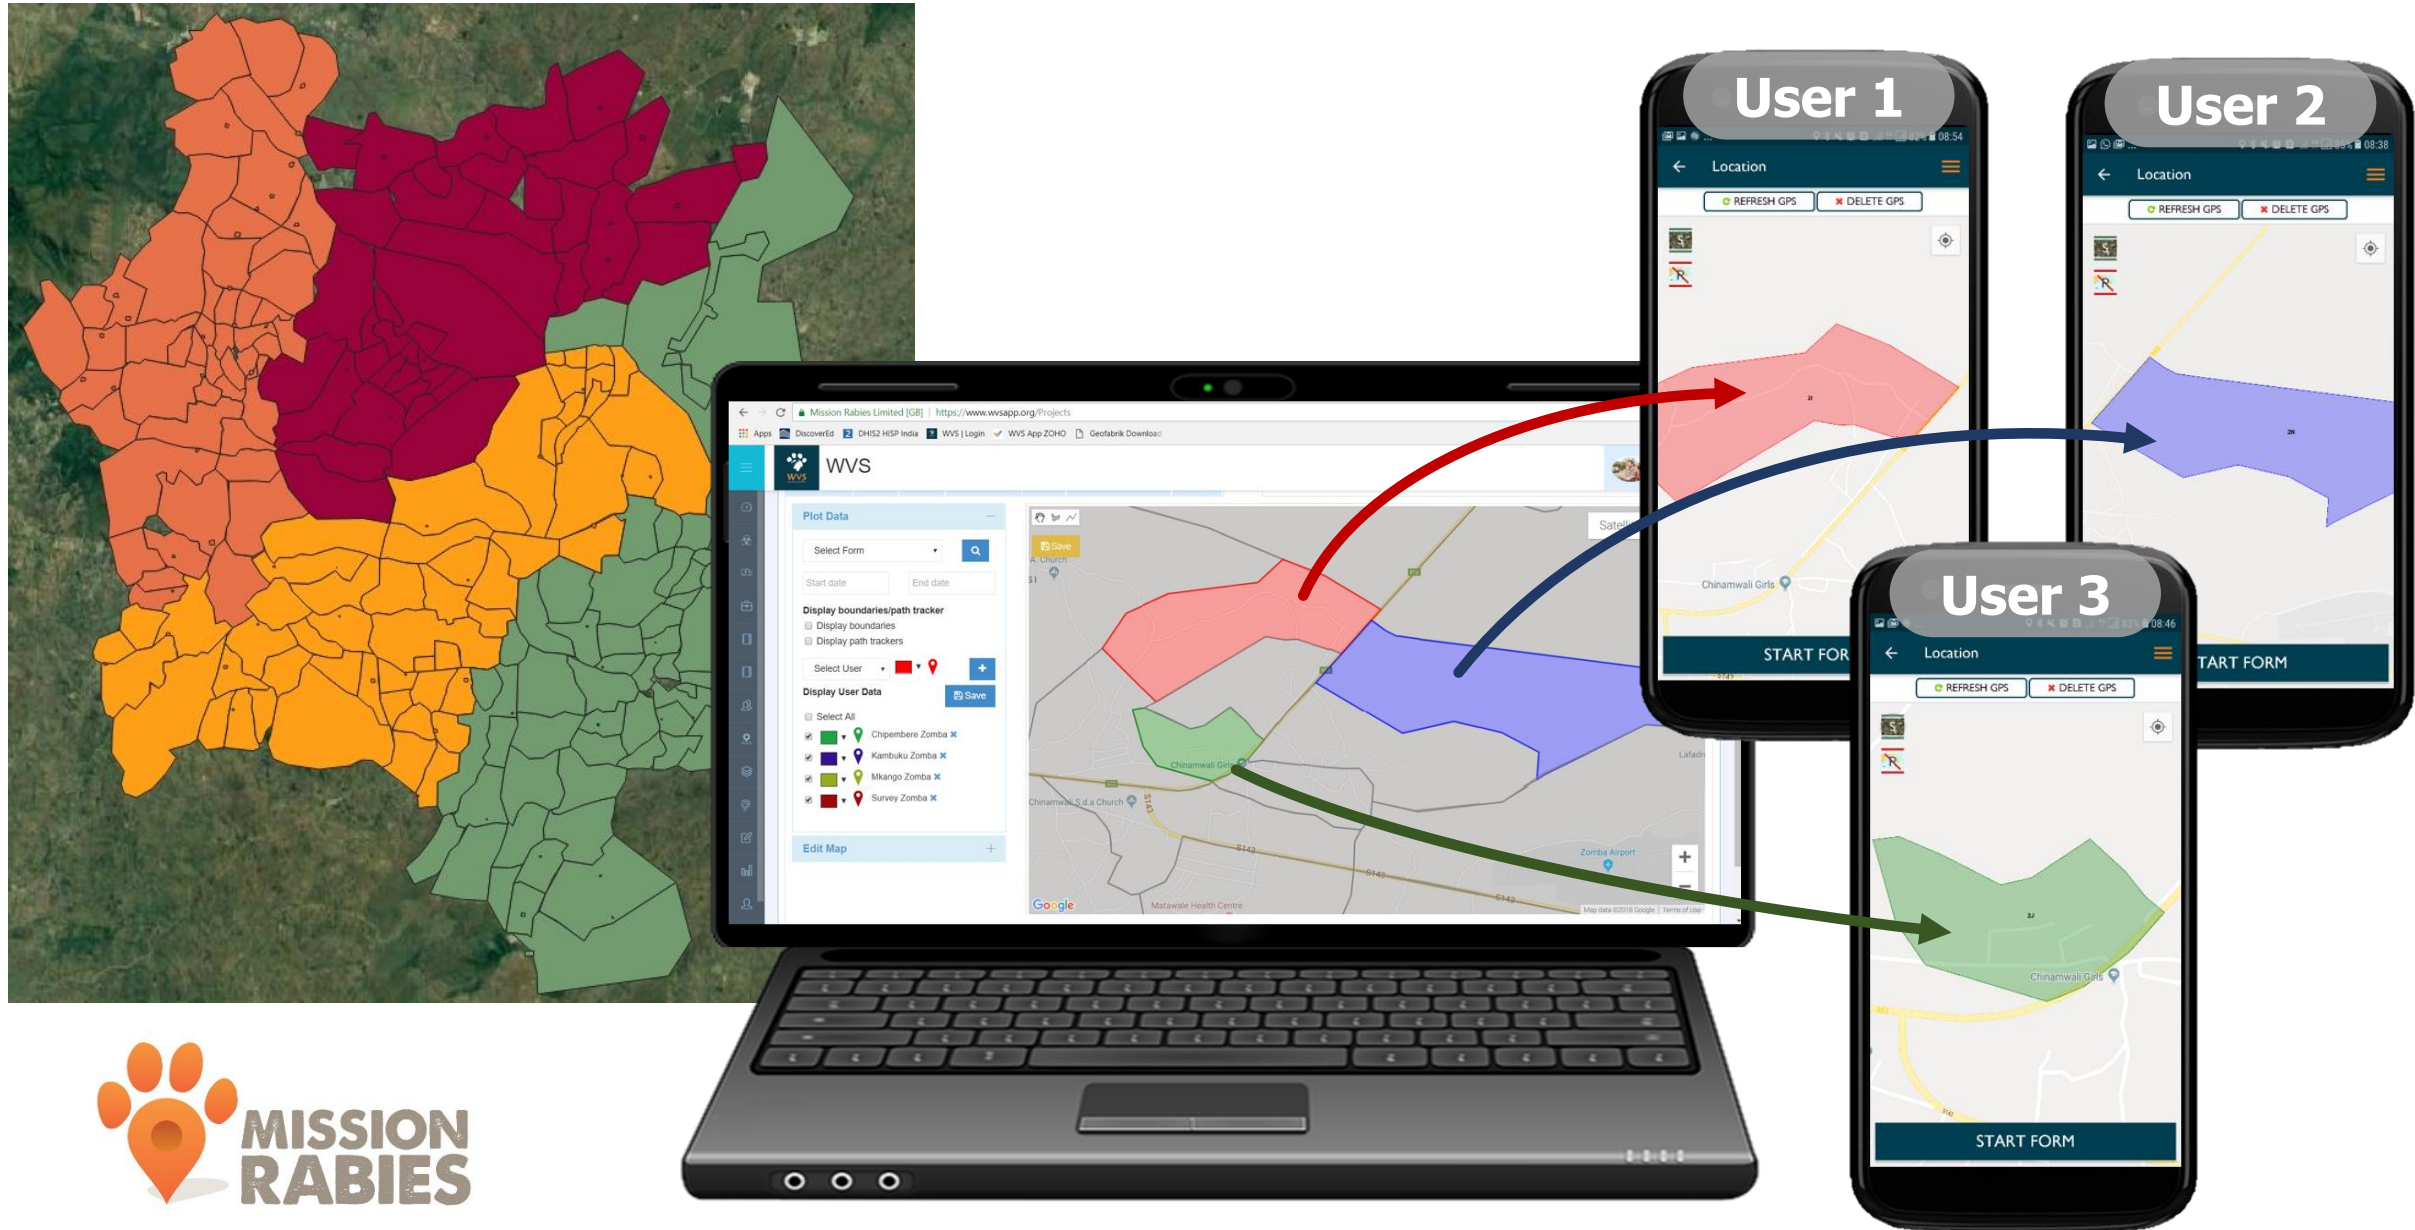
User 1

08:54

Location

REFRESH GPS DELETE GPS

Chinamwali Girls

START FOR

User 2

08:38

Location

REFRESH GPS DELETE GPS

TART FORM

User 3

08:46

Location

REFRESH GPS DELETE GPS

Chinamwali Girls

START FORM

Mission Rabies Limited [GB] | https://www.wvsapp.org/Projects

Apps DiscoverEd DHIS2 HISP India WVS | Login WVS App ZOHO Geofabrik Download

WVS

Plot Data

Select Form

Start date End date

Display boundaries/path tracker
Display boundaries
Display path trackers

Select User

Display User Data Save

Select All
Chipembere Zomba
Kambuku Zomba
Mkango Zomba
Survey Zomba

Edit Map

Save

Satell

Chinamwali Girls

Chinamwali S.d.a Church

S143

Zomba Airport

Matawale Health Centre

Lafadn

Google

Map data ©2018 Google Terms of Use

MISSION RABIES